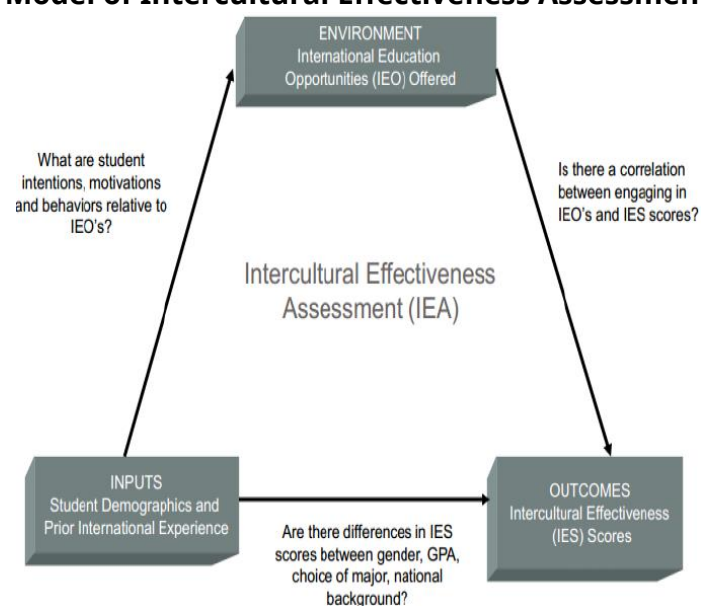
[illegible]

ENVIRONMENT
International Education Opportunities (IEO) Offered

What are student intentions, motivations and behaviors relative to IEO's?

Is there a correlation between engaging in IEO's and IES scores?

Intercultural Effectiveness Assessment (IEA)

INPUTS
Student Demographics and Prior International Experience

OUTCOMES
Intercultural Effectiveness (IES) Scores

Are there differences in IES scores between gender, GPA, choice of major, national background?